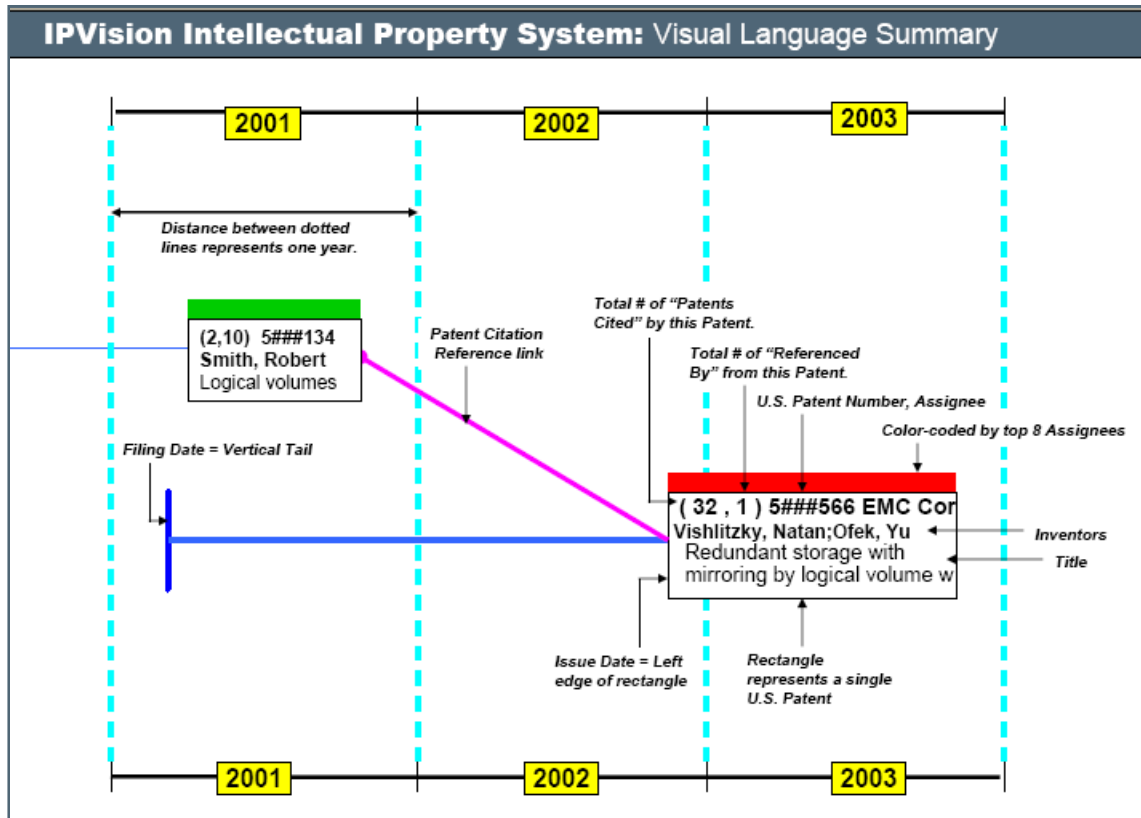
IPVision Intellectual Property System: Visual Language Summary

2001

2002

2003

Distance between dotted lines represents one year.

(2,10) 5###134
Smith, Robert
Logical volumes

Patent Citation Reference link

Total # of "Patents Cited" by this Patent.

Total # of "Referenced By" from this Patent.

U.S. Patent Number, Assignee

Color-coded by top 8 Assignees

Filing Date = Vertical Tail

( 32 , 1 ) 5###566 EMC Cor
Vishlitzky, Natan;Ofek, Yu
Redundant storage with mirroring by logical volume w

Inventors

Title

Issue Date = Left edge of rectangle

Rectangle represents a single U.S. Patent

2001

2002

2003